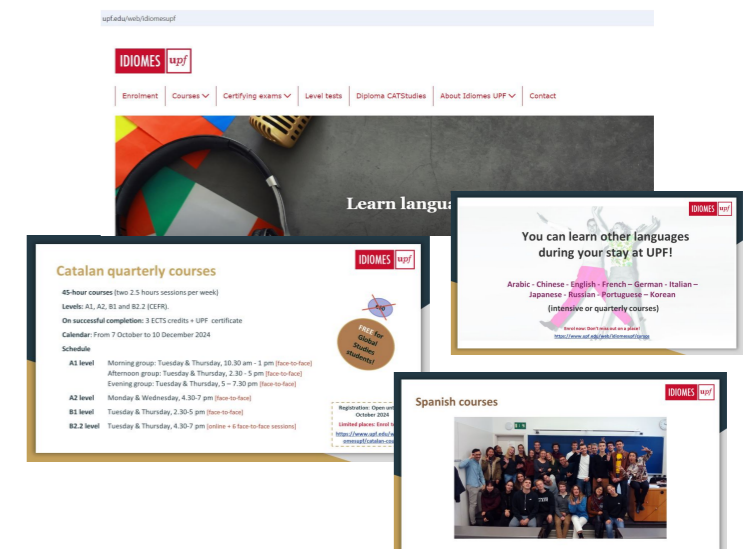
upf.edu/web/idiomesupf

IDIOMES upf

Enrolment | Courses | Certifying exams | Level tests | Diploma CATStudies | About Idiomes UPF | Contact

Learn langua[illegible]

IDIOMES upf

You can learn other languages during your stay at UPF!

Arabic - Chinese - English - French – German - Italian – Japanese - Russian - Portuguese – Korean

(intensive or quarterly courses)

Enrol now: Don't miss out on a place!
https://www.upf.edu/web/idiomesupf/grups

IDIOMES upf

Catalan quarterly courses

45-hour courses (two 2.5 hours sessions per week)

Levels: A1, A2, B1 and B2.2 (CEFR).

On successful completion: 3 ECTS credits + UPF certificate

Calendar: From 7 October to 10 December 2024

Schedule

A1 level Morning group: Tuesday & Thursday, 10.30 am - 1 pm [face-to-face]
Afternoon group: Tuesday & Thursday, 2.30 - 5 pm [face-to-face]
Evening group: Tuesday & Thursday, 5 – 7.30 pm [face-to-face]

A2 level Monday & Wednesday, 4.30-7 pm [face-to-face]

B1 level Tuesday & Thursday, 2.30-5 pm [face-to-face]

B2.2 level Tuesday & Thursday, 4.30-7 pm [online + 6 face-to-face sessions]

FREE for Global Studies students!

Registration: Open unt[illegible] October 2024
Limited places: Enrol t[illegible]
https://www.upf.edu/w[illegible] omesupf/catalan-co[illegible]

IDIOMES upf

Spanish courses